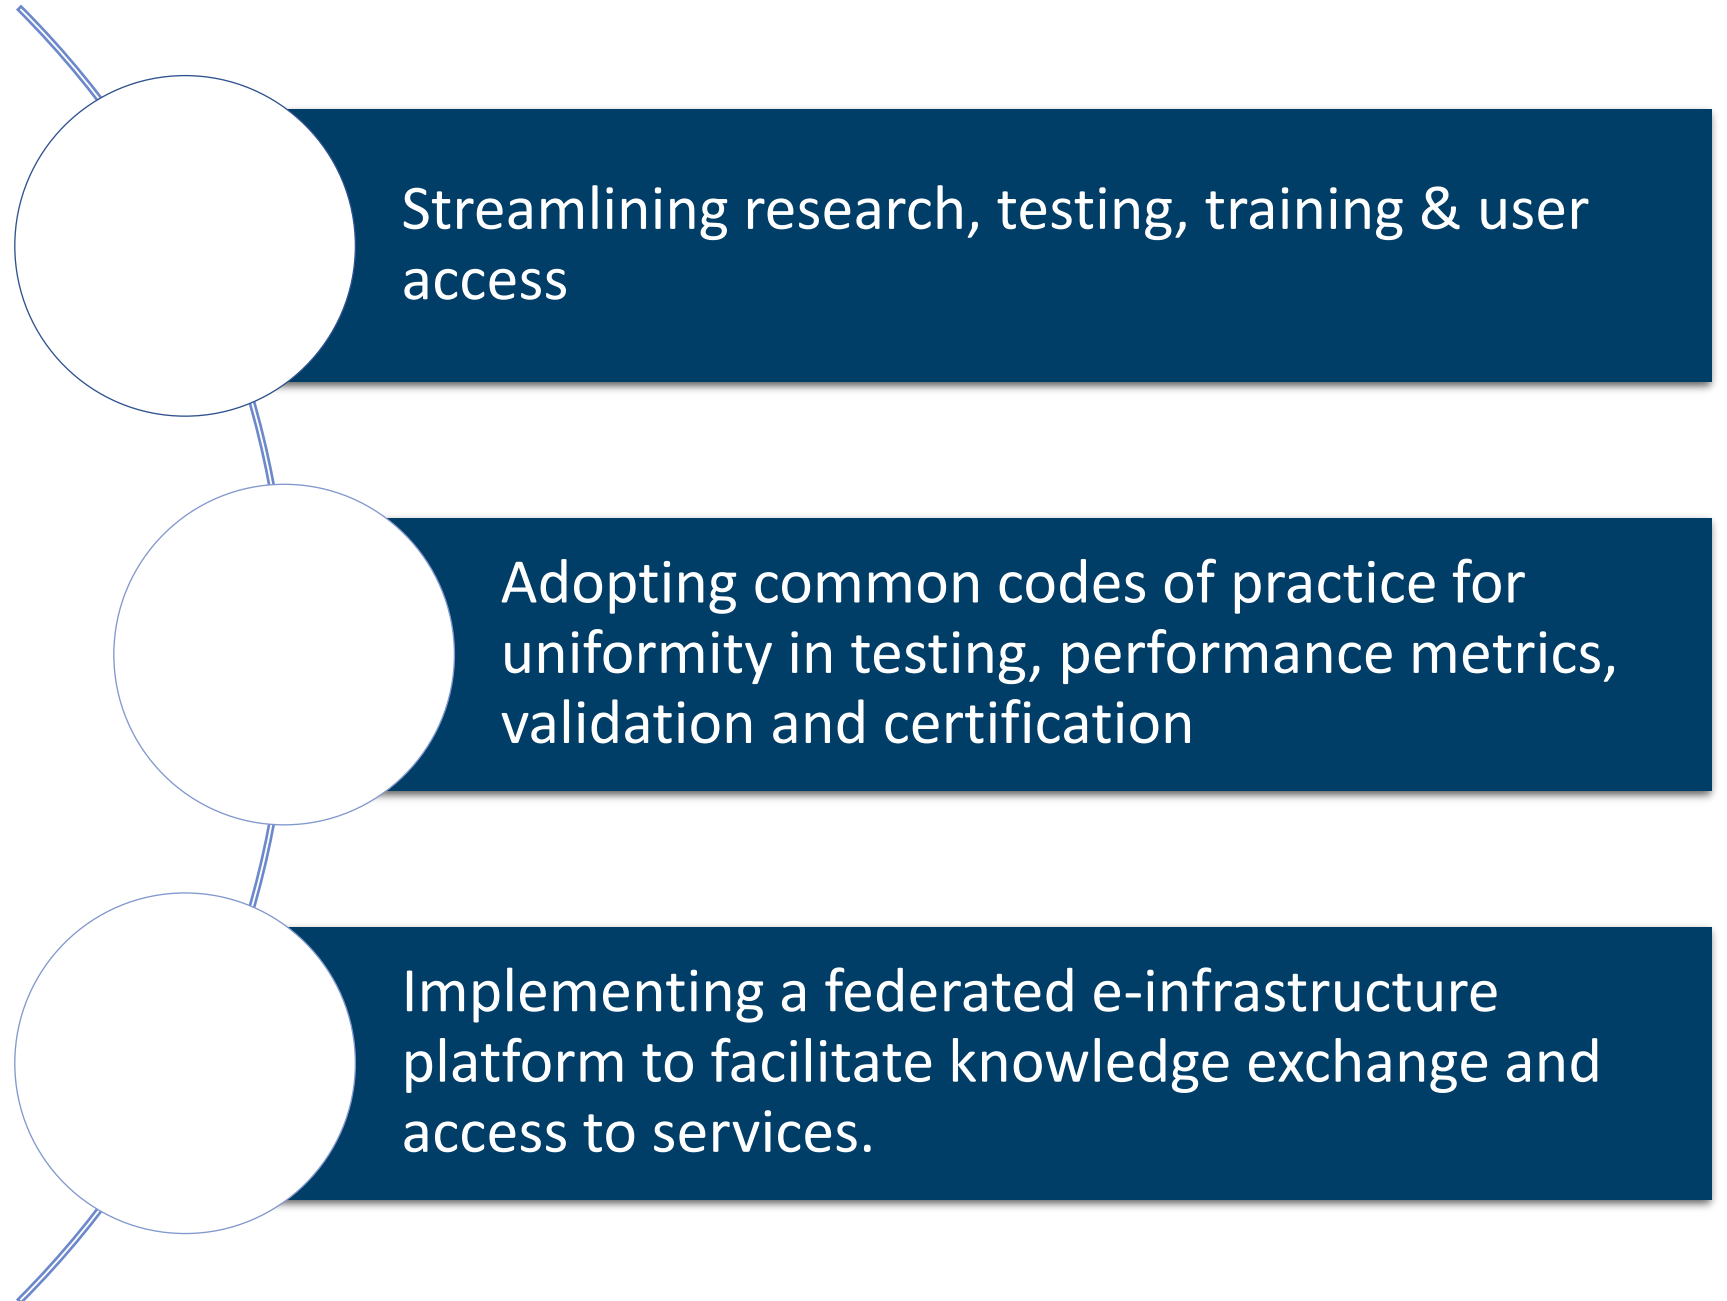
Streamlining research, testing, training & user access

Adopting common codes of practice for uniformity in testing, performance metrics, validation and certification

Implementing a federated e-infrastructure platform to facilitate knowledge exchange and access to services.